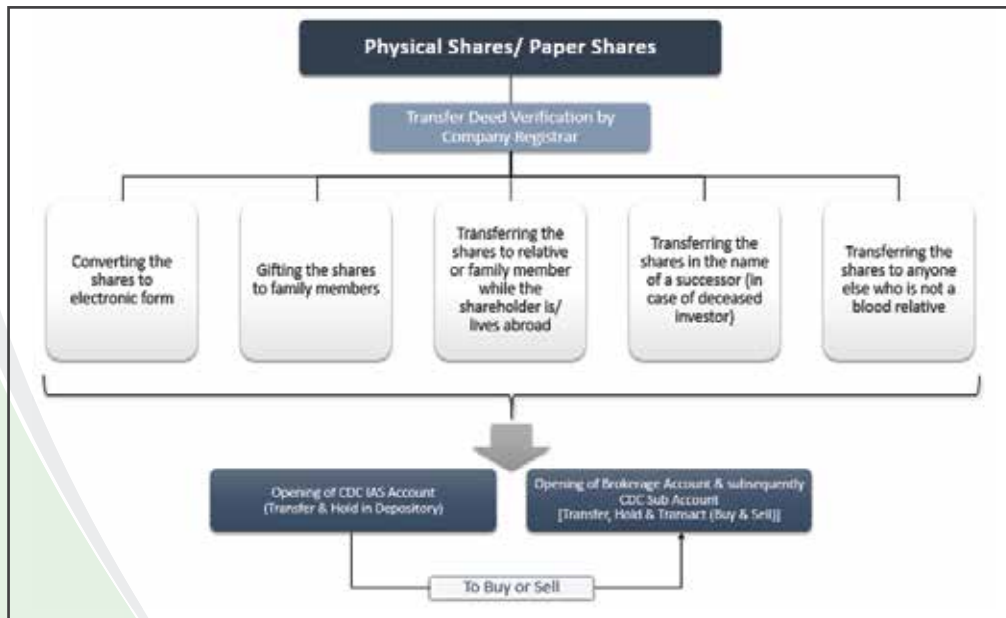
Physical Shares/ Paper Shares

Transfer Deed Verification by Company Registrar

Converting the shares to electronic form

Gifting the shares to family members

Transferring the shares to relative or family member while the shareholder is/ lives abroad

Transferring the shares in the name of a successor (in case of deceased investor)

Transferring the shares to anyone else who is not a blood relative

Opening of CDC IAS Account (Transfer & Hold in Depository)

Opening of Brokerage Account & subsequently CDC Sub Account [Transfer, Hold & Transact (Buy & Sell)]

To Buy or Sell